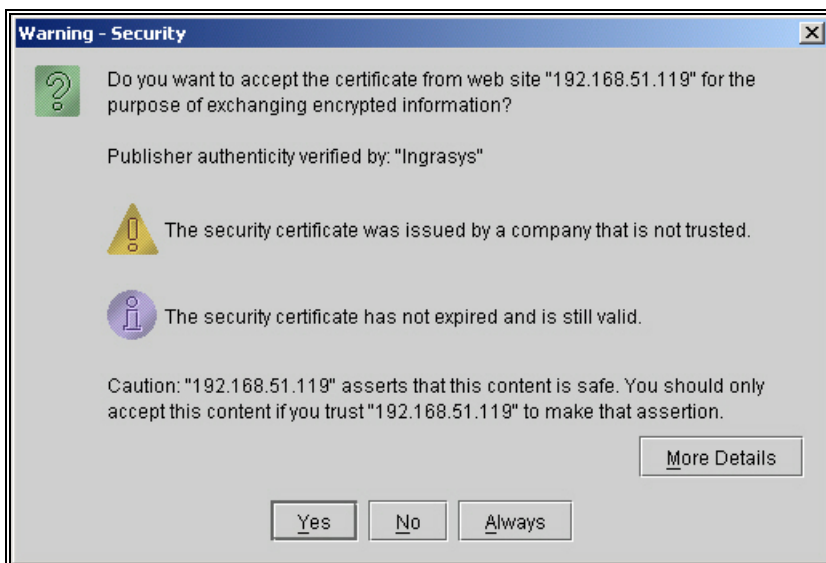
Warning - Security

Do you want to accept the certificate from web site "192.168.51.119" for the purpose of exchanging encrypted information?

Publisher authenticity verified by: "Ingrasys"

The security certificate was issued by a company that is not trusted.

The security certificate has not expired and is still valid.

Caution: "192.168.51.119" asserts that this content is safe. You should only accept this content if you trust "192.168.51.119" to make that assertion.

More Details

Yes No Always